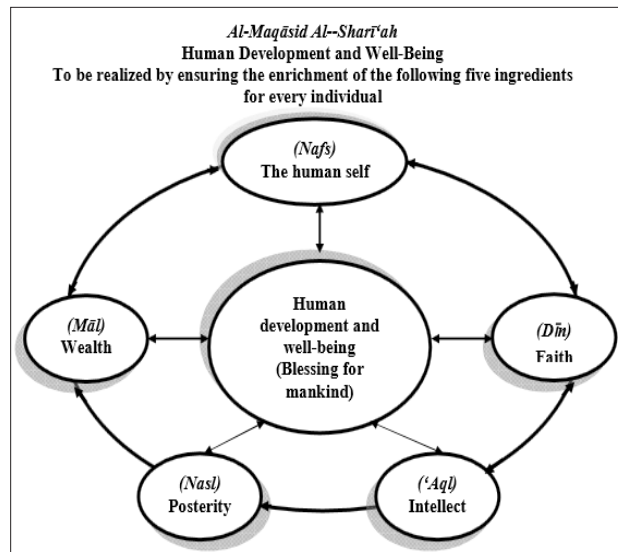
Al-Maqāsid Al--Sharī'ah
Human Development and Well-Being
To be realized by ensuring the enrichment of the following five ingredients for every individual

(Nafs)
The human self

(Māl)
Wealth

Human development and well-being (Blessing for mankind)

(Dīn)
Faith

(Nasl)
Posterity

('Aql)
Intellect